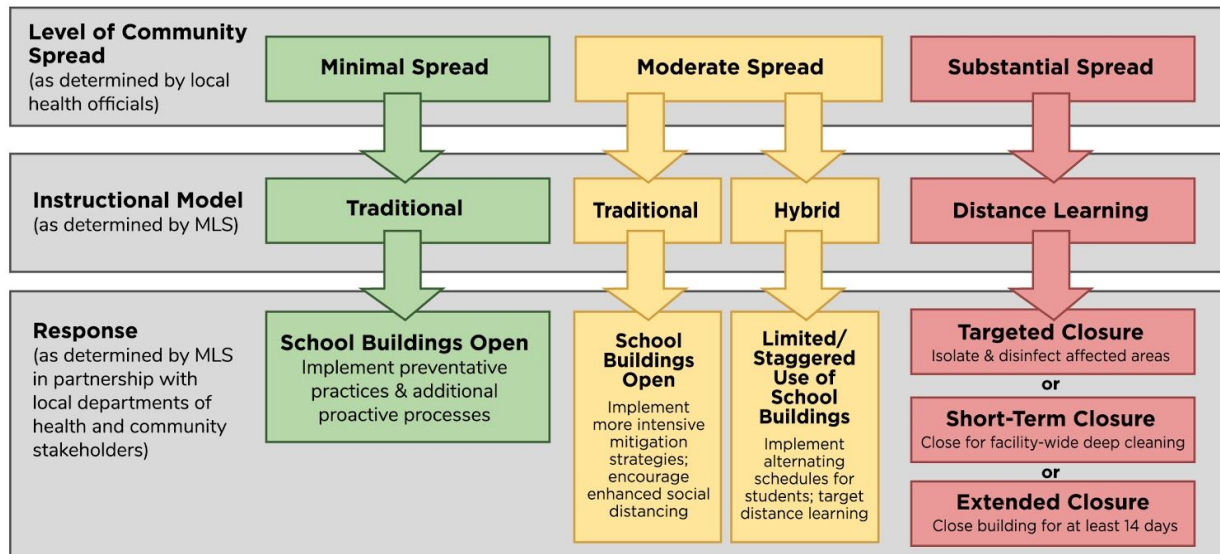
Level of Community Spread
(as determined by local health officials)

Minimal Spread

Moderate Spread

Substantial Spread

Instructional Model
(as determined by MLS)

Traditional

Traditional

Hybrid

Distance Learning

Response
(as determined by MLS in partnership with local departments of health and community stakeholders)

School Buildings Open
Implement preventative practices & additional proactive processes

School Buildings Open
Implement more intensive mitigation strategies; encourage enhanced social distancing

Limited/ Staggered Use of School Buildings
Implement alternating schedules for students; target distance learning

Targeted Closure
Isolate & disinfect affected areas

or

Short-Term Closure
Close for facility-wide deep cleaning

or

Extended Closure
Close building for at least 14 days